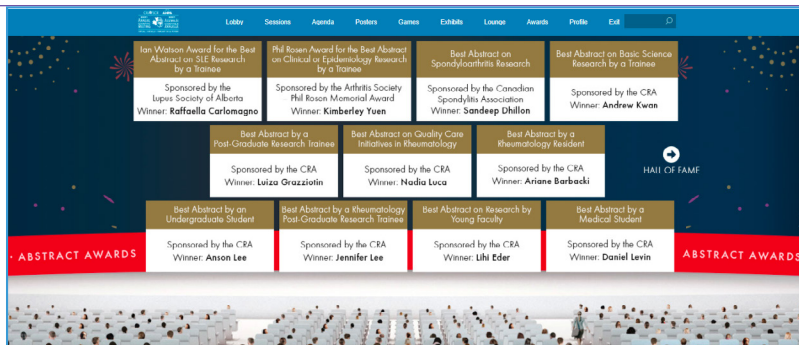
Lobby Sessions Agenda Posters Games Exhibits Lounge Awards Profile Exit

Ian Watson Award for the Best Abstract on SLE Research by a Trainee
Sponsored by the Lupus Society of Alberta
Winner: Raffaella Carlomagno

Phil Rosen Award for the Best Abstract on Clinical Epidemiology Research by a Trainee
Sponsored by the Arthritis Society Phil Rosen Memorial Award
Winner: Kimberley Yuen

Best Abstract on Spondyloarthritis Research
Sponsored by the Canadian Spondylitis Association
Winner: Sandeep Dhillon

Best Abstract on Basic Science Research by a Trainee
Sponsored by the CRA
Winner: Andrew Kwan

Best Abstract by a Post-Graduate Research Trainee
Sponsored by the CRA
Winner: Luiza Grazziotin

Best Abstract on Quality Care Initiatives in Rheumatology
Sponsored by the CRA
Winner: Nadia Luca

Best Abstract by a Rheumatology Resident
Sponsored by the CRA
Winner: Ariane Barbacki

HALL OF FAME

ABSTRACT AWARDS

Best Abstract by an Undergraduate Student
Sponsored by the CRA
Winner: Anson Lee

Best Abstract by a Rheumatology Post-Graduate Research Trainee
Sponsored by the CRA
Winner: Jennifer Lee

Best Abstract on Research by Young Faculty
Sponsored by the CRA
Winner: Lihi Eder

Best Abstract by a Medical Student
Sponsored by the CRA
Winner: Daniel Levin

ABSTRACT AWARDS